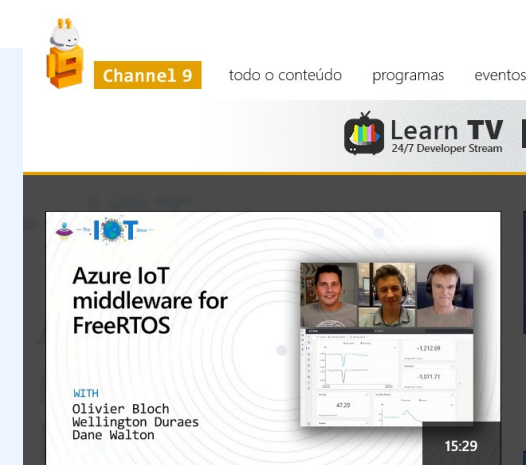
Channel 9 todo o conteúdo programas eventos

Learn TV
24/7 Developer Stream

the IOT show

Azure IoT middleware for FreeRTOS

WITH
Olivier Bloch
Wellington Duraes
Dane Walton

-1,212.69

-1,071.71

47.29

15:29